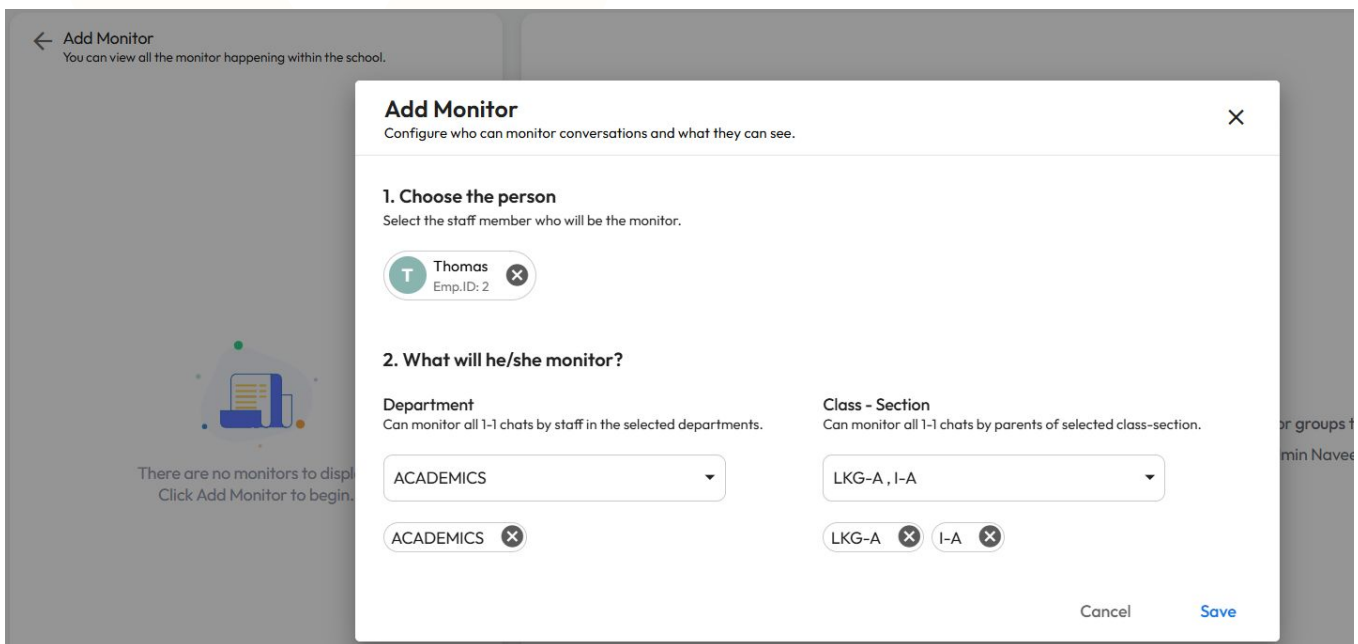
Add Monitor
You can view all the monitor happening within the school.

There are no monitors to displ
Click Add Monitor to begin.

r groups t
min Navee

Add Monitor
Configure who can monitor conversations and what they can see.

×

1. Choose the person
Select the staff member who will be the monitor.

T Thomas
Emp.ID: 2

2. What will he/she monitor?

Department
Can monitor all 1-1 chats by staff in the selected departments.

ACADEMICS

ACADEMICS

Class - Section
Can monitor all 1-1 chats by parents of selected class-section.

LKG-A , I-A

LKG-A
I-A

Cancel
Save